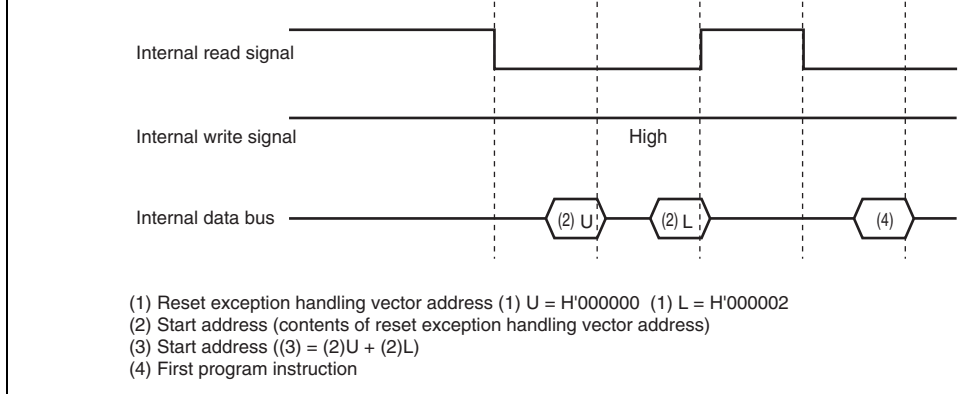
Internal read signal

Internal write signal

High

Internal data bus

(2) U

(2) L

(4)

(1) Reset exception handling vector address (1) U = H'000000 (1) L = H'000002
(2) Start address (contents of reset exception handling vector address)
(3) Start address ((3) = (2)U + (2)L)
(4) First program instruction